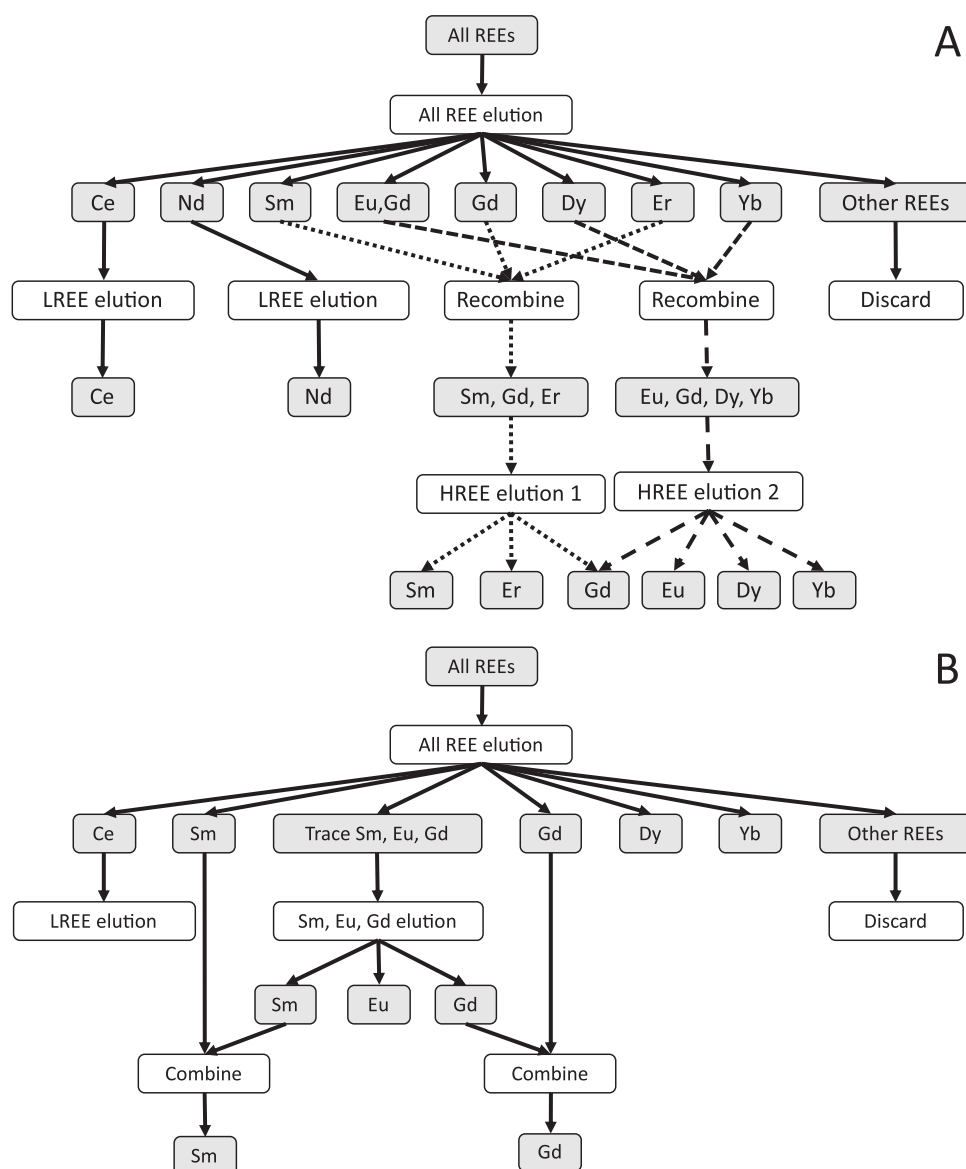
A

All REEs

All REE elution

Ce Nd Sm Eu,Gd Gd Dy Er Yb Other REEs

LREE elution LREE elution Recombine Recombine Discard

Ce Nd Sm, Gd, Er Eu, Gd, Dy, Yb

HREE elution 1 HREE elution 2

Sm Er Gd Eu Dy Yb

B

All REEs

All REE elution

Ce Sm Trace Sm, Eu, Gd Gd Dy Yb Other REEs

LREE elution Sm, Eu, Gd elution Discard

Sm Eu Gd

Combine Combine

Sm Gd